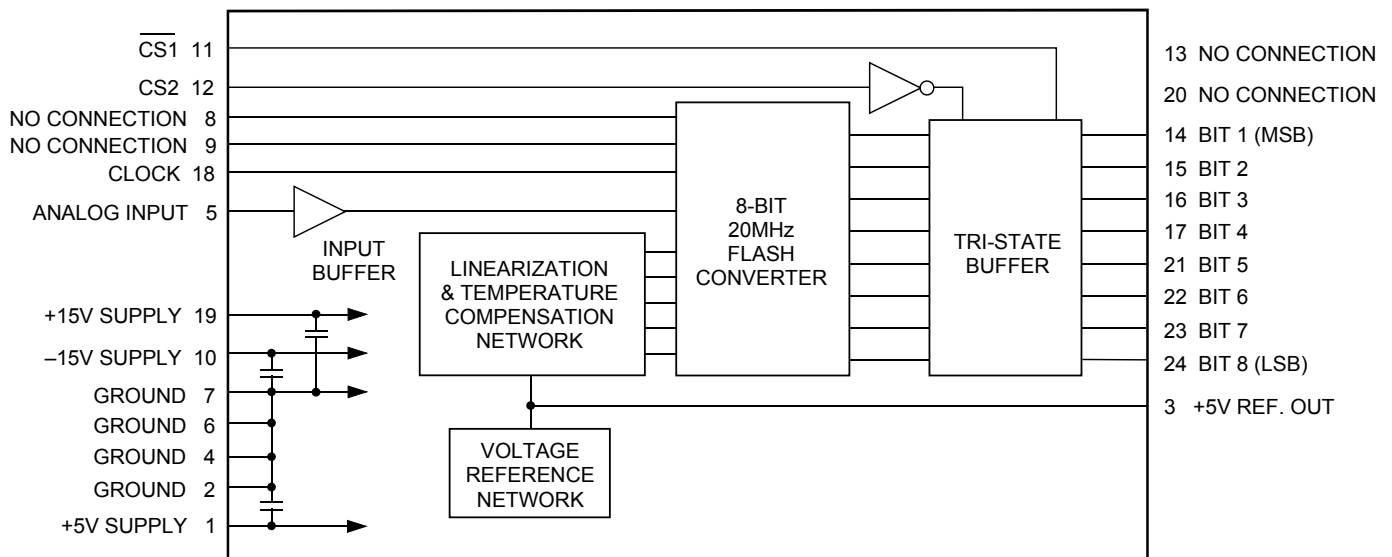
$\overline{CS1}$ 11
CS2 12
NO CONNECTION 8
NO CONNECTION 9
CLOCK 18
ANALOG INPUT 5
INPUT BUFFER
+15V SUPPLY 19
–15V SUPPLY 10
GROUND 7
GROUND 6
GROUND 4
GROUND 2
+5V SUPPLY 1

LINEARIZATION & TEMPERATURE COMPENSATION NETWORK

VOLTAGE REFERENCE NETWORK

8-BIT 20MHz FLASH CONVERTER

TRI-STATE BUFFER

13 NO CONNECTION
20 NO CONNECTION
14 BIT 1 (MSB)
15 BIT 2
16 BIT 3
17 BIT 4
21 BIT 5
22 BIT 6
23 BIT 7
24 BIT 8 (LSB)
3 +5V REF. OUT